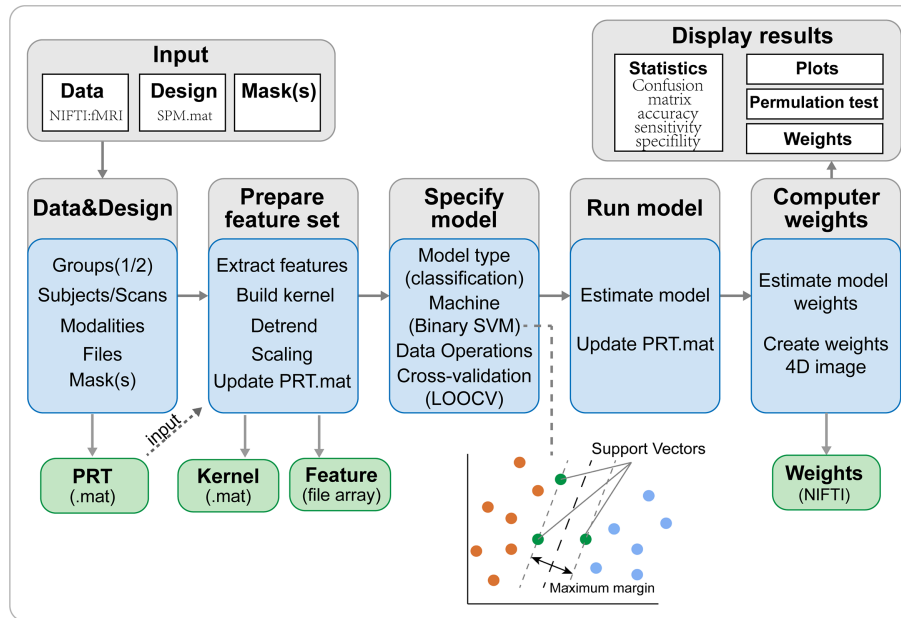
Input

Data
NIFTI:fMRI

Design
SPM.mat

Mask(s)

Display results

Statistics
Confusion matrix
accuracy
sensitivity
specifility

Plots

Permulation test

Weights

Data&Design
Groups(1/2)
Subjects/Scans
Modalities
Files
Mask(s)

Prepare feature set
Extract features
Build kernel
Detrend
Scaling
Update PRT.mat

Specify model
Model type (classification)
Machine (Binary SVM)
Data Operations
Cross-validation (LOOCV)

Run model
Estimate model
Update PRT.mat

Computer weights
Estimate model weights
Create weights 4D image

input

PRT
(.mat)

Kernel
(.mat)

Feature
(file array)

Weights
(NIFTI)

Support Vectors

Maximum margin